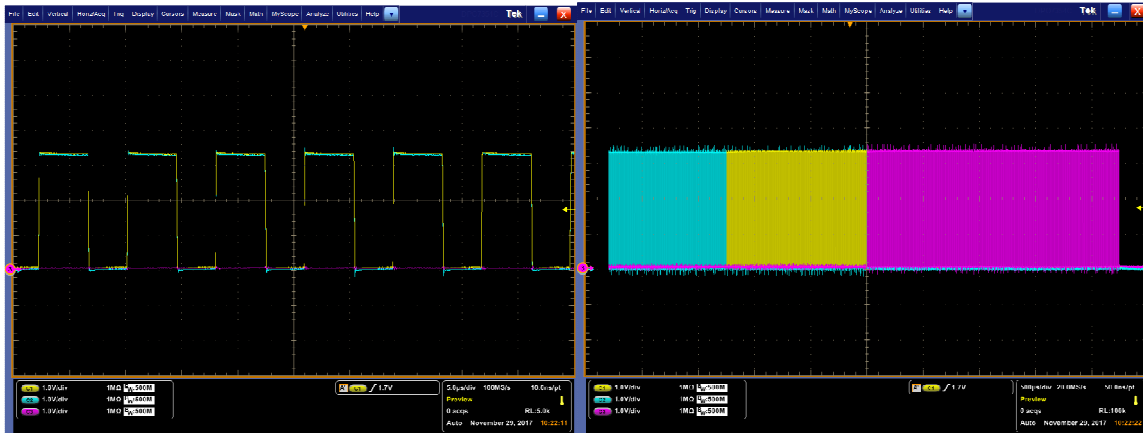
File Edit Vertical Horiz/Acq Trig Display Cursors Measure Mask Math MyScope Analyze Utilities Help Tek

C1 1.0V/div 1MΩ $B_W$:500M
C2 1.0V/div 1MΩ $B_W$:500M
C3 1.0V/div 1MΩ $B_W$:500M

A C1 ∫ 1.7V

5.0μs/div 100MS/s 10.0ns/pt
Preview
0 acqs RL:5.0k
Auto November 29, 2017 10:22:11

File Edit Vertical Horiz/Acq Trig Display Cursors Measure Mask Math MyScope Analyze Utilities Help Tek

C1 1.0V/div 1MΩ $B_W$:500M
C2 1.0V/div 1MΩ $B_W$:500M
C3 1.0V/div 1MΩ $B_W$:500M

A C1 ∫ 1.7V

500μs/div 20.0MS/s 50.0ns/pt
Preview
0 acqs RL:100k
Auto November 29, 2017 10:22:22